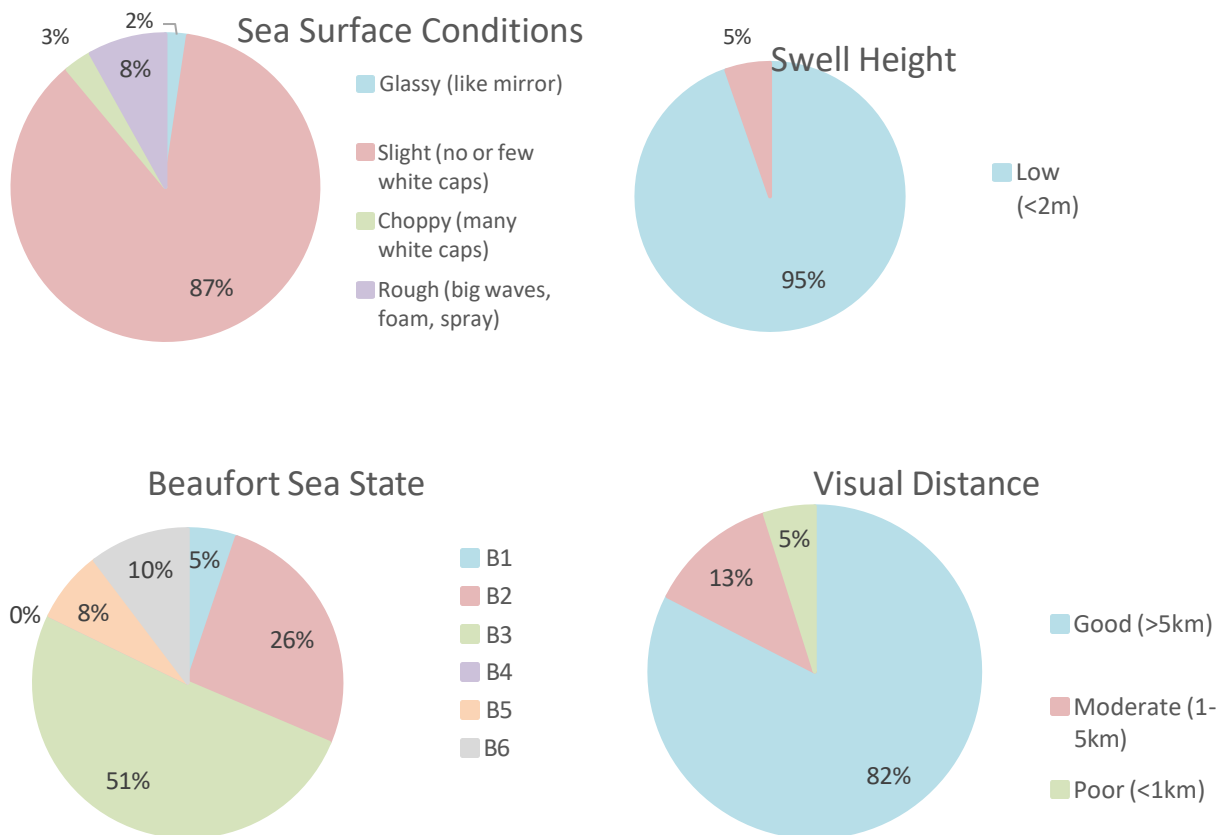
Sea Surface Conditions

2%
3%
8%
87%

Glassy (like mirror)
Slight (no or few white caps)
Choppy (many white caps)
Rough (big waves, foam, spray)

5%
Swell Height
95%

Low (<2m)

Beaufort Sea State

0%
10%
5%
8%
26%
51%

B1
B2
B3
B4
B5
B6

Visual Distance

5%
13%
82%

Good (>5km)
Moderate (1-5km)
Poor (<1km)